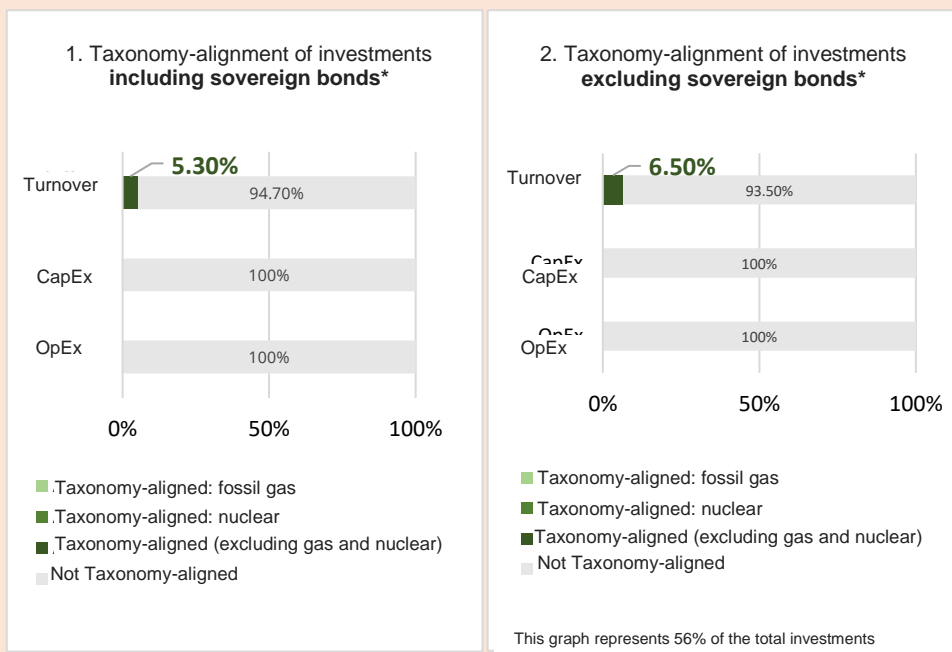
1. Taxonomy-alignment of investments **including sovereign bonds***

| | |
|---|---|
| Turnover | 5.30% / 94.70% |
| CapEx | 100% |
| OpEx | 100% |

0% 50% 100%

Taxonomy-aligned: fossil gas
Taxonomy-aligned: nuclear
Taxonomy-aligned (excluding gas and nuclear)
Not Taxonomy-aligned

2. Taxonomy-alignment of investments **excluding sovereign bonds***

| | |
|---|---|
| Turnover | 6.50% / 93.50% |
| CapEx | 100% |
| OpEx | 100% |

0% 50% 100%

Taxonomy-aligned: fossil gas
Taxonomy-aligned: nuclear
Taxonomy-aligned (excluding gas and nuclear)
Not Taxonomy-aligned

This graph represents 56% of the total investments